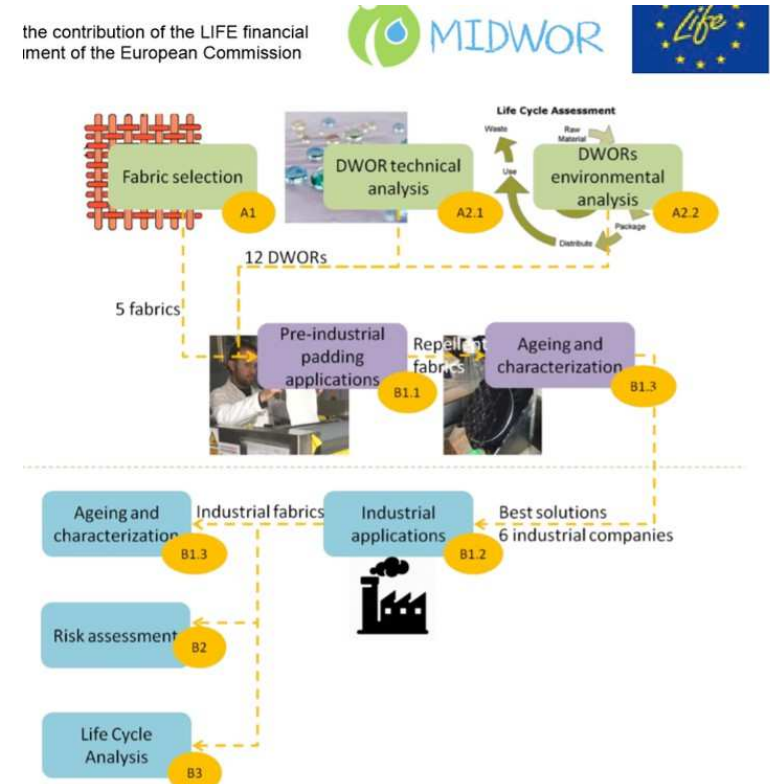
the contribution of the LIFE financial
ment of the European Commission

MIDWOR

Life

Life Cycle Assessment

Raw Material

Waste

Use

Package

Distribute

Fabric selection
A1

DWOR technical analysis
A2.1

DWORs environmental analysis
A2.2

12 DWORs

5 fabrics

Pre-industrial padding applications
B1.1

Repell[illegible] fabr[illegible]

Ageing and characterization
B1.3

Ageing and characterization
B1.3

Industrial fabrics

Industrial applications
B1.2

Best solutions
6 industrial companies

Risk assessment
B2

Life Cycle Analysis
B3